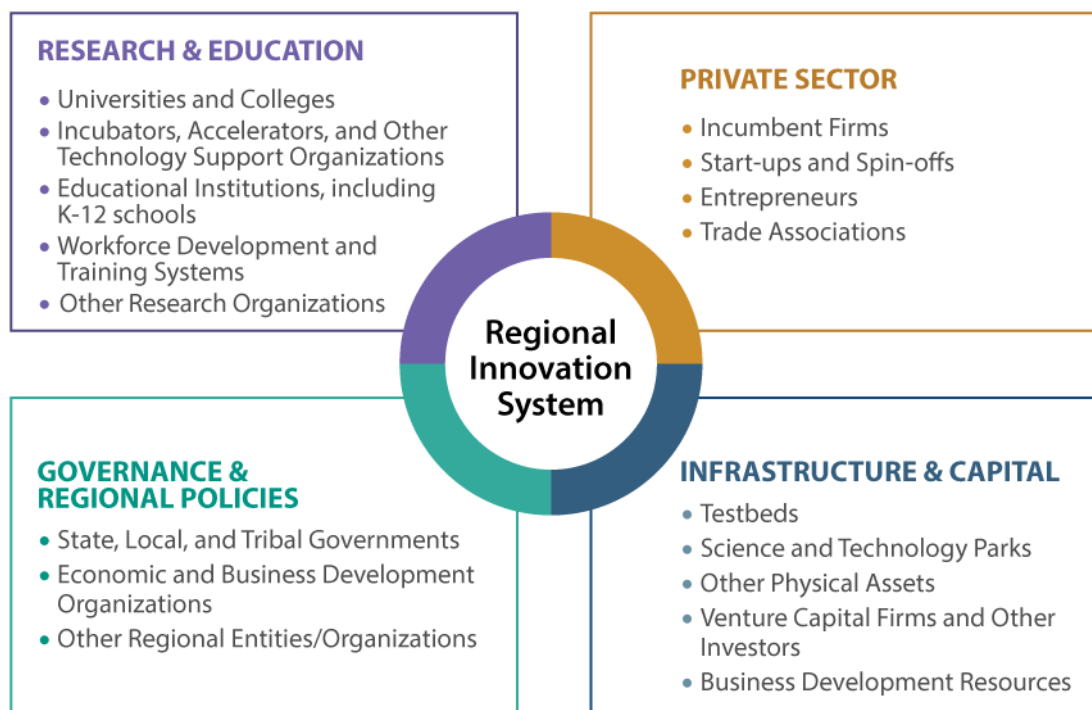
RESEARCH & EDUCATION

• Universities and Colleges
• Incubators, Accelerators, and Other Technology Support Organizations
• Educational Institutions, including K-12 schools
• Workforce Development and Training Systems
• Other Research Organizations

PRIVATE SECTOR

• Incumbent Firms
• Start-ups and Spin-offs
• Entrepreneurs
• Trade Associations

Regional Innovation System

GOVERNANCE & REGIONAL POLICIES

• State, Local, and Tribal Governments
• Economic and Business Development Organizations
• Other Regional Entities/Organizations

INFRASTRUCTURE & CAPITAL

• Testbeds
• Science and Technology Parks
• Other Physical Assets
• Venture Capital Firms and Other Investors
• Business Development Resources